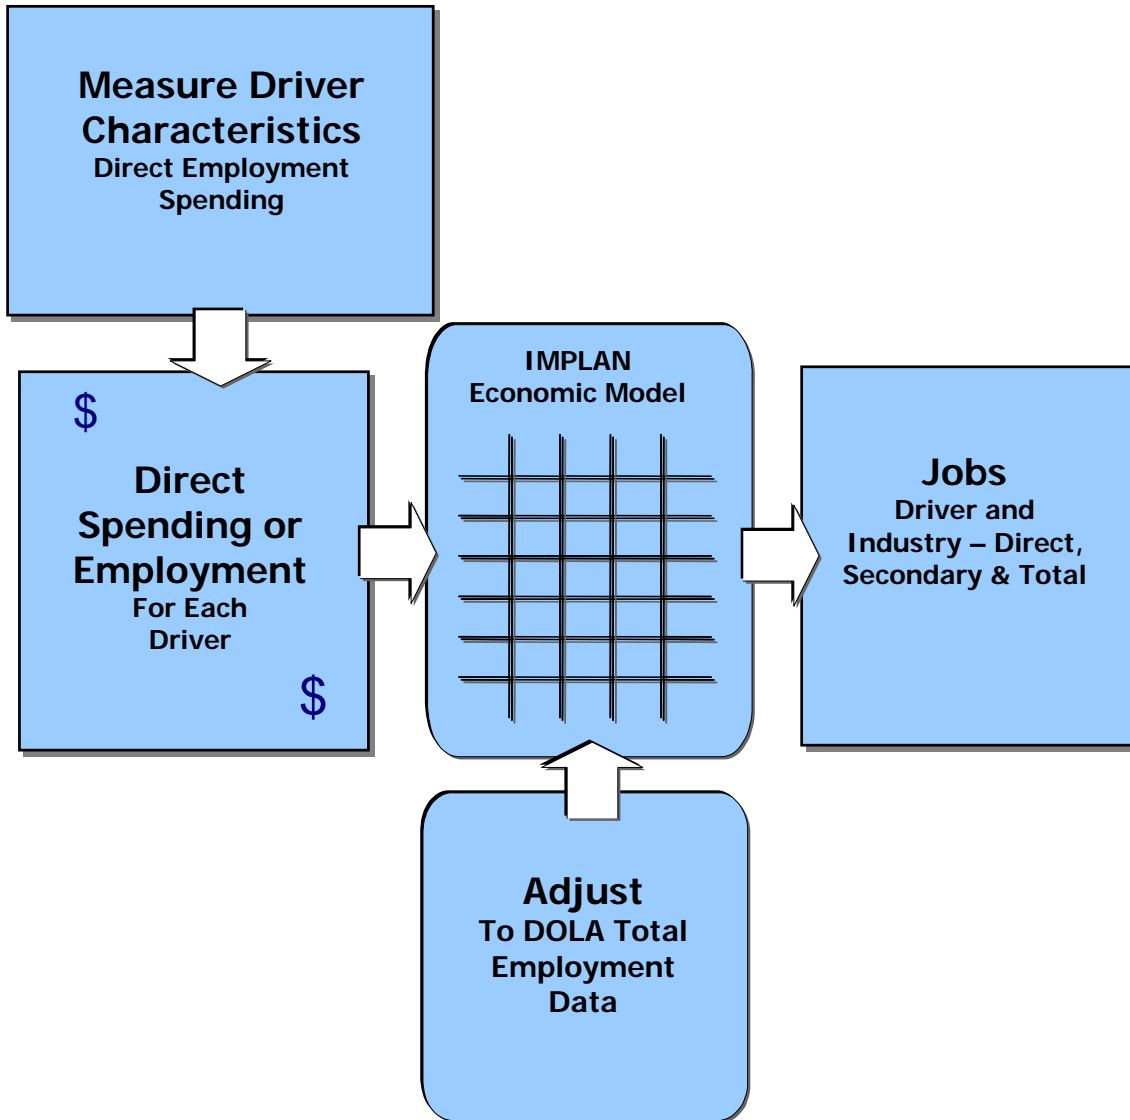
Measure Driver Characteristics
Direct Employment Spending

$

Direct Spending or Employment
For Each Driver

$

IMPLAN
Economic Model

Jobs
Driver and Industry – Direct, Secondary & Total

Adjust
To DOLA Total Employment Data